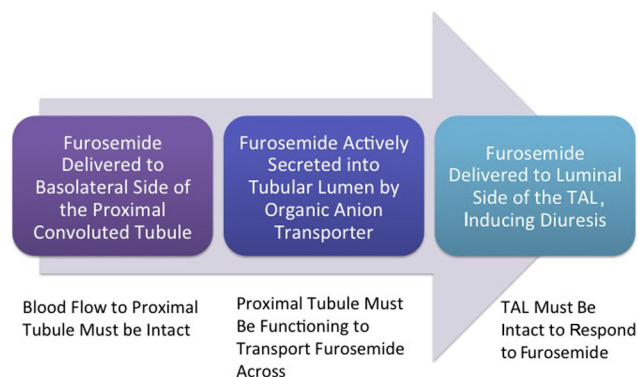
Furosemide Delivered to Basolateral Side of the Proximal Convoluted Tubule

Furosemide Actively Secreted into Tubular Lumen by Organic Anion Transporter

Furosemide Delivered to Luminal Side of the TAL, Inducing Diuresis

Blood Flow to Proximal Tubule Must be Intact

Proximal Tubule Must Be Functioning to Transport Furosemide Across

TAL Must Be Intact to Respond to Furosemide